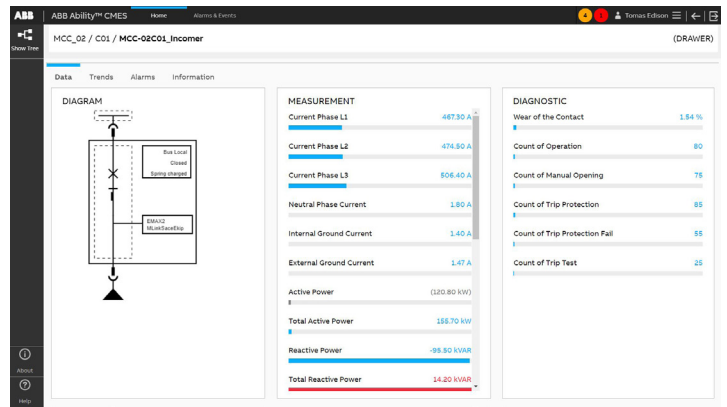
ABB | ABB Ability™ CMES | Home | Alarms & Events | 4 | 1 | Tomas Edison

Show Tree

MCC_02 / C01 / MCC-02C01_Incomer

(DRAWER)

Data | Trends | Alarms | Information

DIAGRAM

Bus Local
Closed
Spring charged

EMAX2
MLinkSaceEkip

MEASUREMENT

| | |
|---|---|
| Current Phase L1 | 467.30 A |
| Current Phase L2 | 474.50 A |
| Current Phase L3 | 506.40 A |
| Neutral Phase Current | 1.80 A |
| Internal Ground Current | 1.40 A |
| External Ground Current | 1.47 A |
| Active Power | (120.80 kW) |
| Total Active Power | 155.70 kW |
| Reactive Power | -95.50 kVAR |
| Total Reactive Power | 14.20 kVAR |

DIAGNOSTIC

| | |
|---|---|
| Wear of the Contact | 1.54 % |
| Count of Operation | 80 |
| Count of Manual Opening | 75 |
| Count of Trip Protection | 85 |
| Count of Trip Protection Fail | 55 |
| Count of Trip Test | 25 |

About

Help